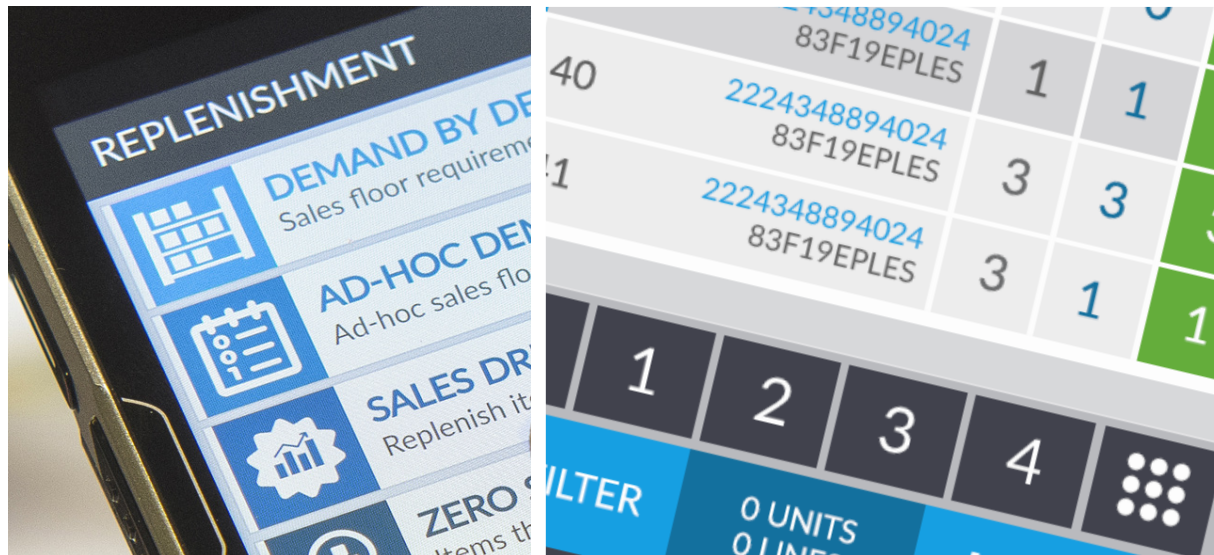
REPLENISHMENT

DEMAND BY DE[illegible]
Sales floor requireme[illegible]

AD-HOC DE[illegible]
Ad-hoc sales flo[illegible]

SALES DR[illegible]
Replenish it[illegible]

ZERO S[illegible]
Items th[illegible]

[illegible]2224348894024
83F19EPLES
40
1
1

2224348894024
83F19EPLES
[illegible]1
3
3

2224348894024
83F19EPLES
3
1
1

1
2
3
4

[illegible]ILTER
0 UNITS
0 LINE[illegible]